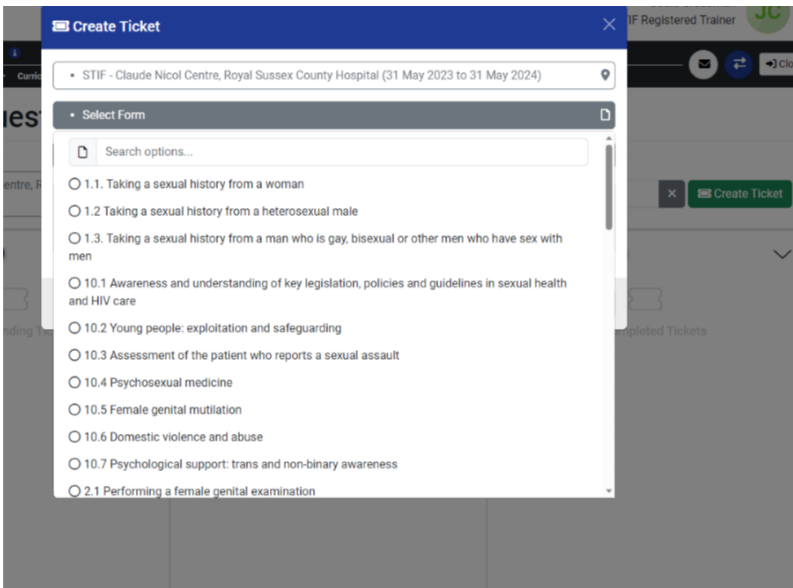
Create Ticket
×
IF Registered Trainer
JC
Curric
Clo
ues
entre, F
nding T
mpleted Tickets
Create Ticket

STIF - Claude Nicol Centre, Royal Sussex County Hospital (31 May 2023 to 31 May 2024)

Select Form

Search options...

1.1. Taking a sexual history from a woman
1.2 Taking a sexual history from a heterosexual male
1.3. Taking a sexual history from a man who is gay, bisexual or other men who have sex with men
10.1 Awareness and understanding of key legislation, policies and guidelines in sexual health and HIV care
10.2 Young people: exploitation and safeguarding
10.3 Assessment of the patient who reports a sexual assault
10.4 Psychosexual medicine
10.5 Female genital mutilation
10.6 Domestic violence and abuse
10.7 Psychological support: trans and non-binary awareness
2.1 Performing a female genital examination